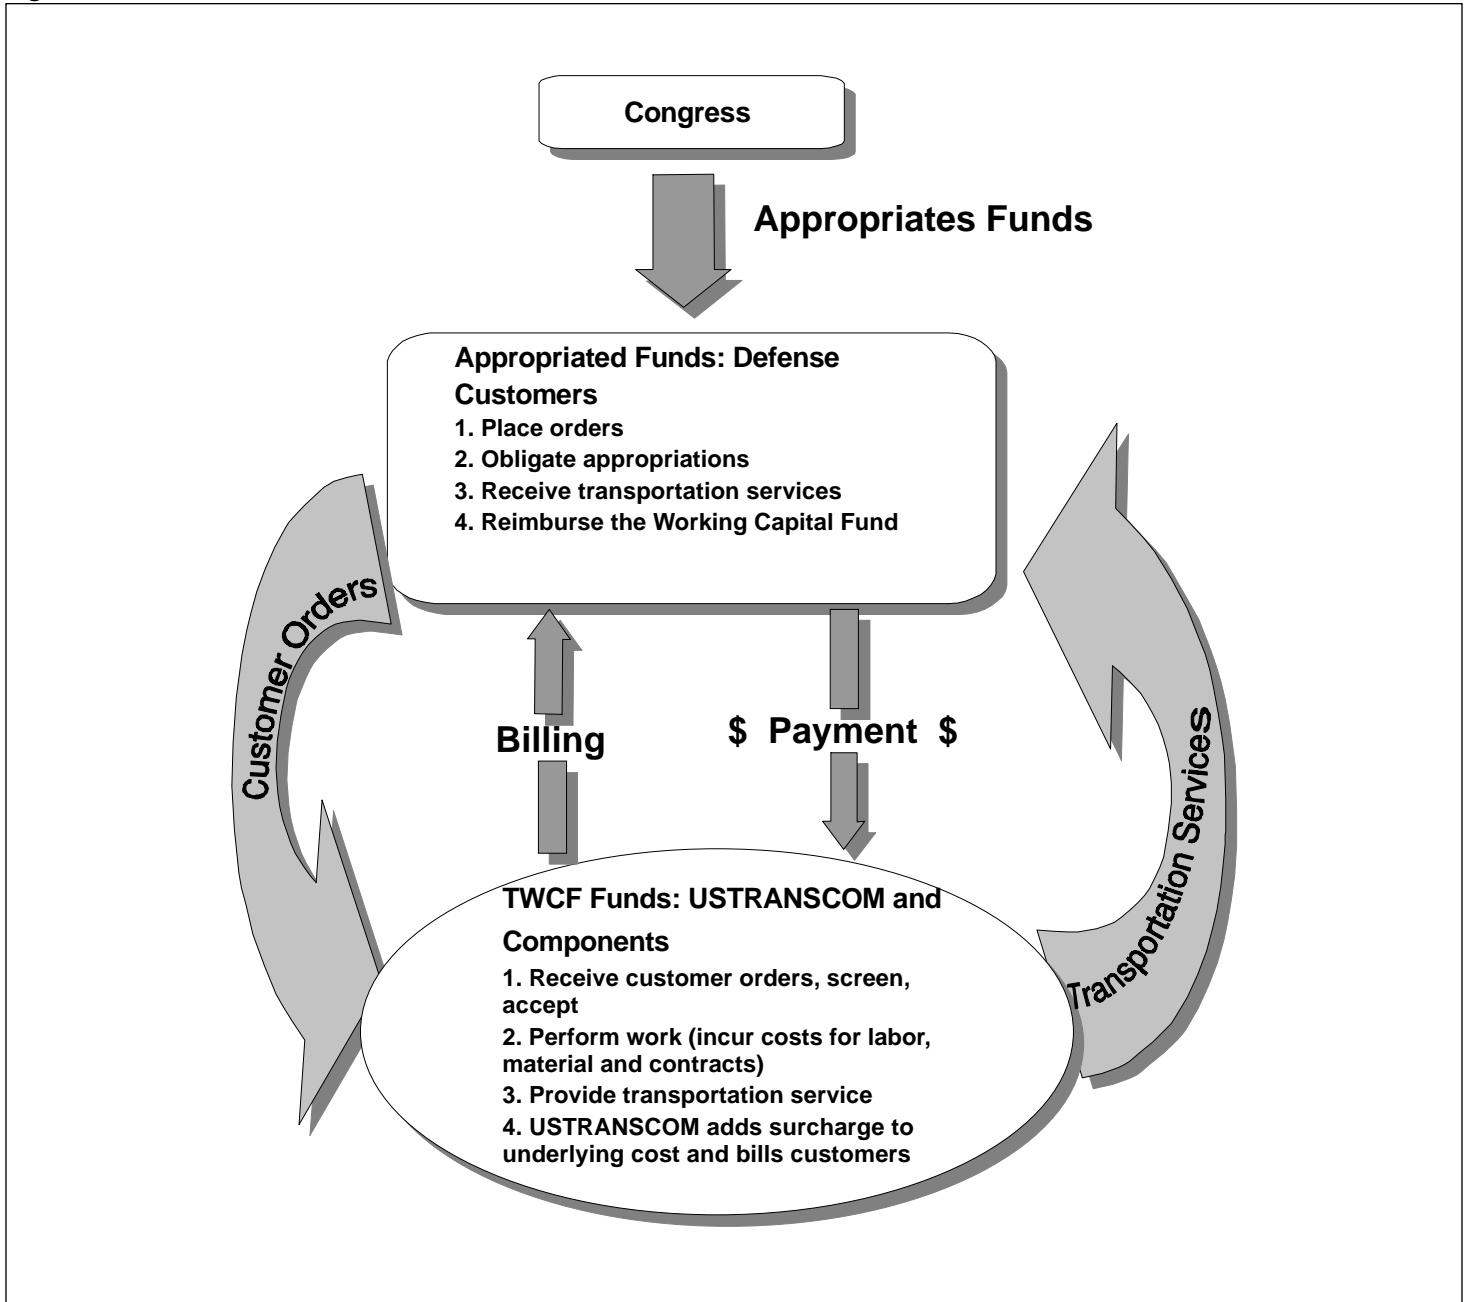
Congress

Appropriates Funds

Appropriated Funds: Defense Customers

1. Place orders
2. Obligate appropriations
3. Receive transportation services
4. Reimburse the Working Capital Fund

Customer Orders

Transportation Services

Billing

$ Payment $

TWCF Funds: USTRANSCOM and Components

1. Receive customer orders, screen, accept
2. Perform work (incur costs for labor, material and contracts)
3. Provide transportation service
4. USTRANSCOM adds surcharge to underlying cost and bills customers